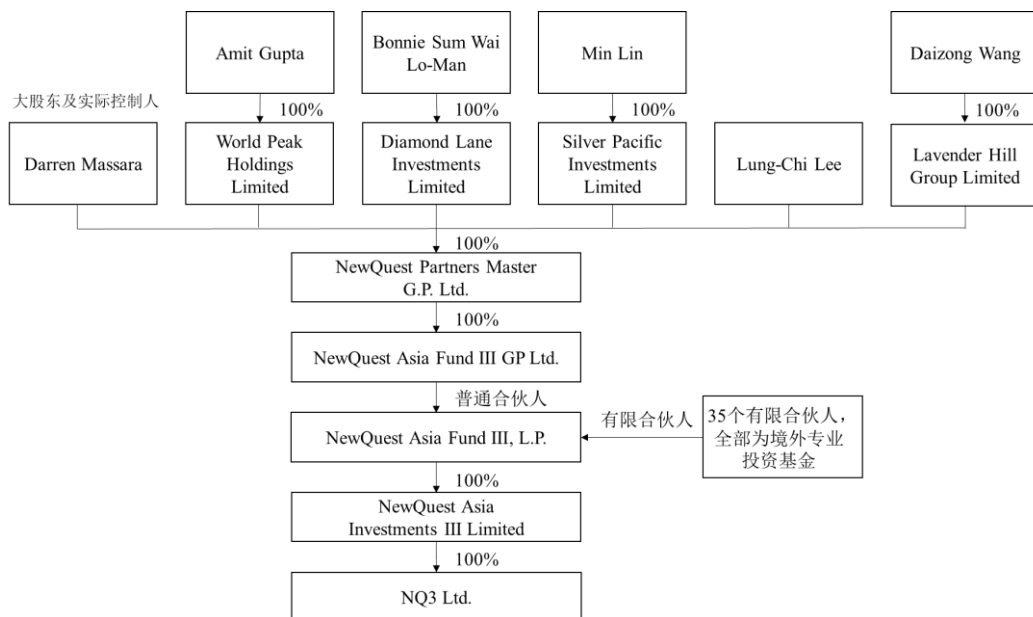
Amit Gupta

Bonnie Sum Wai Lo-Man

Min Lin

Daizong Wang

大股东及实际控制人

100%

100%

100%

100%

Darren Massara

World Peak Holdings Limited

Diamond Lane Investments Limited

Silver Pacific Investments Limited

Lung-Chi Lee

Lavender Hill Group Limited

100%

NewQuest Partners Master G.P. Ltd.

100%

NewQuest Asia Fund III GP Ltd.

普通合伙人

NewQuest Asia Fund III, L.P.

有限合伙人

35个有限合伙人，全部为境外专业投资基金

100%

NewQuest Asia Investments III Limited

100%

NQ3 Ltd.